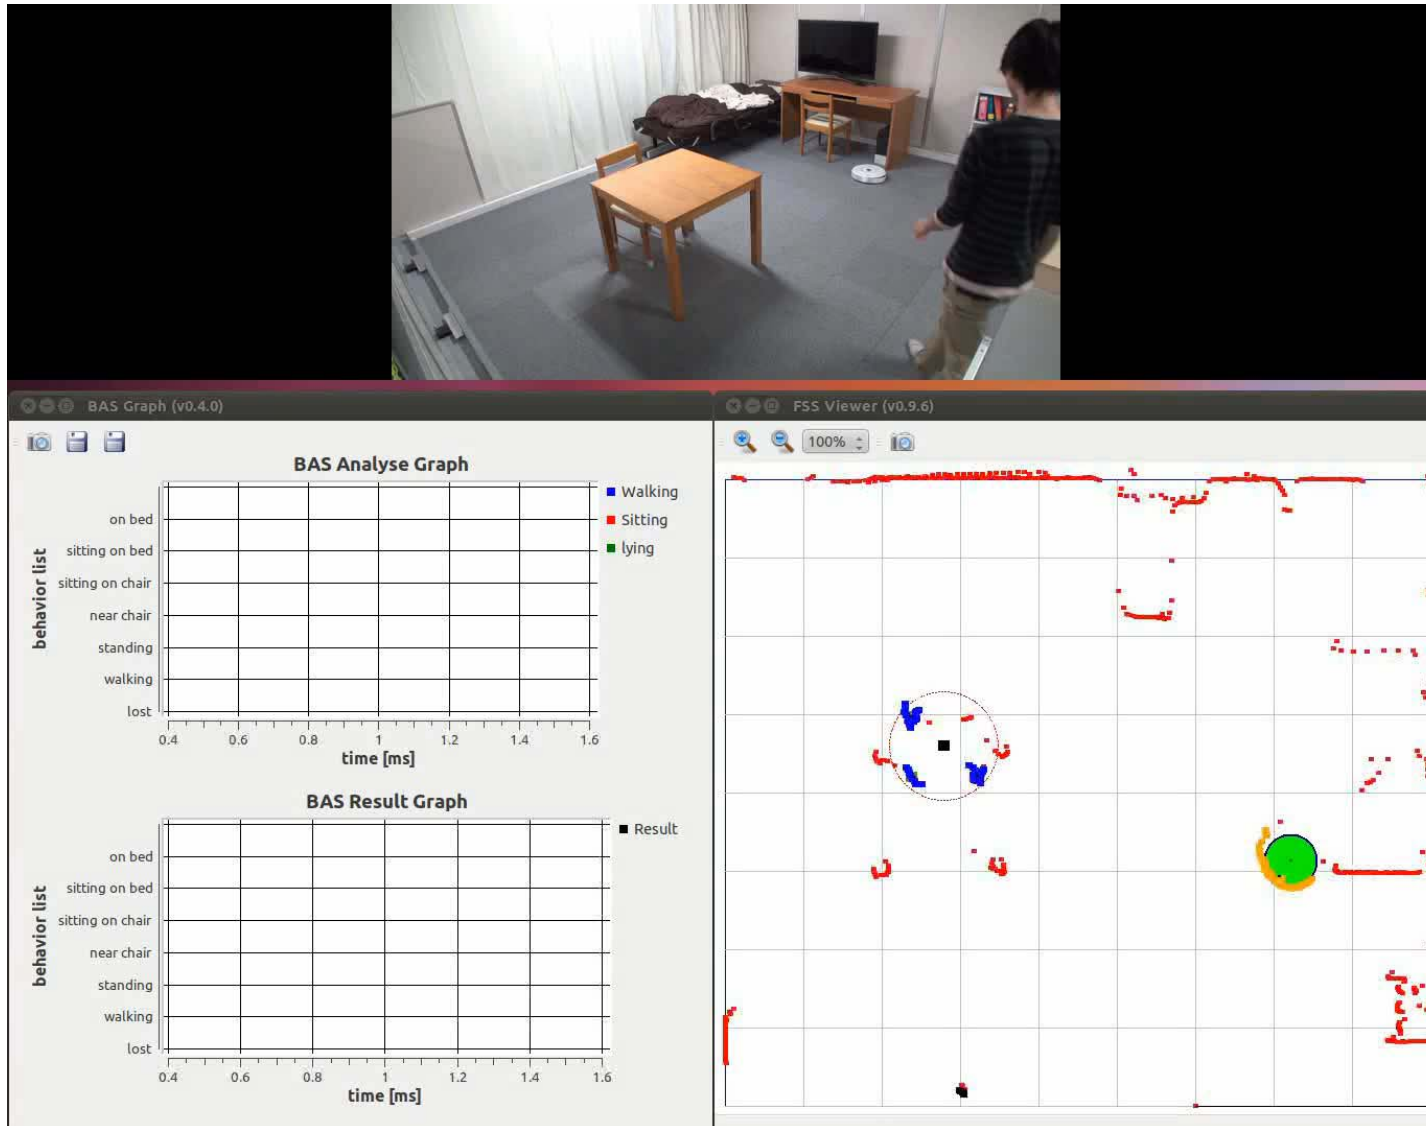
BAS Graph (v0.4.0)

BAS Analyse Graph

behavior list

on bed
sitting on bed
sitting on chair
near chair
standing
walking
lost

0.4 0.6 0.8 1 1.2 1.4 1.6

time [ms]

Walking
Sitting
lying

BAS Result Graph

behavior list

on bed
sitting on bed
sitting on chair
near chair
standing
walking
lost

0.4 0.6 0.8 1 1.2 1.4 1.6

time [ms]

Result

FSS Viewer (v0.9.6)

100%